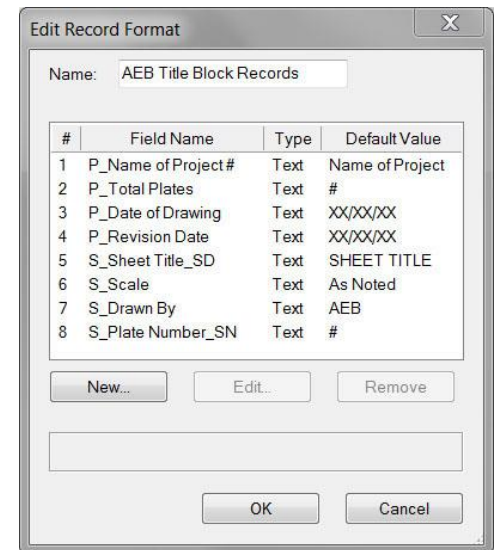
Edit Record Format

Name: AEB Title Block Records

| # | Field Name | Type | Default Value |
|---|---|---|---|
| 1 | P_Name of Project # | Text | Name of Project |
| 2 | P_Total Plates | Text | # |
| 3 | P_Date of Drawing | Text | XX/XX/XX |
| 4 | P_Revision Date | Text | XX/XX/XX |
| 5 | S_Sheet Title_SD | Text | SHEET TITLE |
| 6 | S_Scale | Text | As Noted |
| 7 | S_Drawn By | Text | AEB |
| 8 | S_Plate Number_SN | Text | # |

New... Edit... Remove

OK Cancel